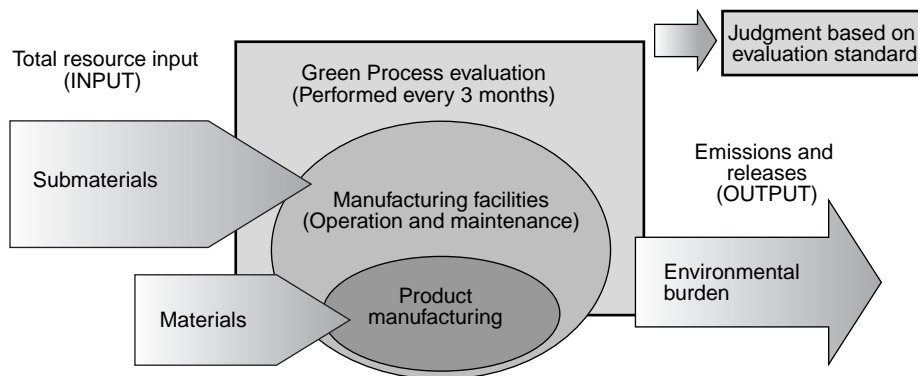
Total resource input
(INPUT)

Green Process evaluation
(Performed every 3 months)

Judgment based on evaluation standard

Submaterials

Manufacturing facilities
(Operation and maintenance)

Emissions and releases
(OUTPUT)

Materials

Product manufacturing

Environmental burden